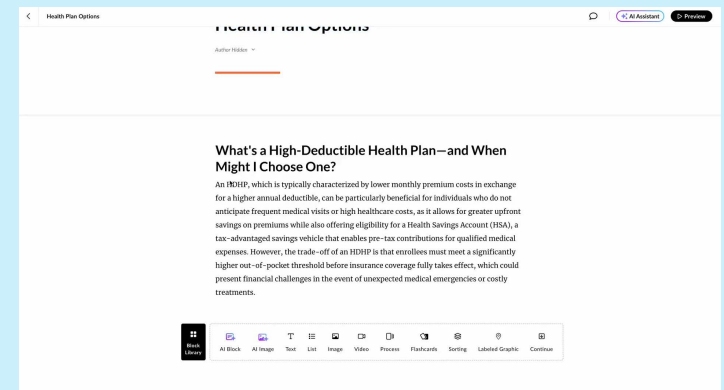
Health Plan Options

AI Assistant

Preview

Health Plan Options

Author Hidden

What's a High-Deductible Health Plan—and When Might I Choose One?

An HDHP, which is typically characterized by lower monthly premium costs in exchange for a higher annual deductible, can be particularly beneficial for individuals who do not anticipate frequent medical visits or high healthcare costs, as it allows for greater upfront savings on premiums while also offering eligibility for a Health Savings Account (HSA), a tax-advantaged savings vehicle that enables pre-tax contributions for qualified medical expenses. However, the trade-off of an HDHP is that enrollees must meet a significantly higher out-of-pocket threshold before insurance coverage fully takes effect, which could present financial challenges in the event of unexpected medical emergencies or costly treatments.

Block Library

AI Block

AI Image

Text

List

Image

Video

Process

Flashcards

Sorting

Labeled Graphic

Continue